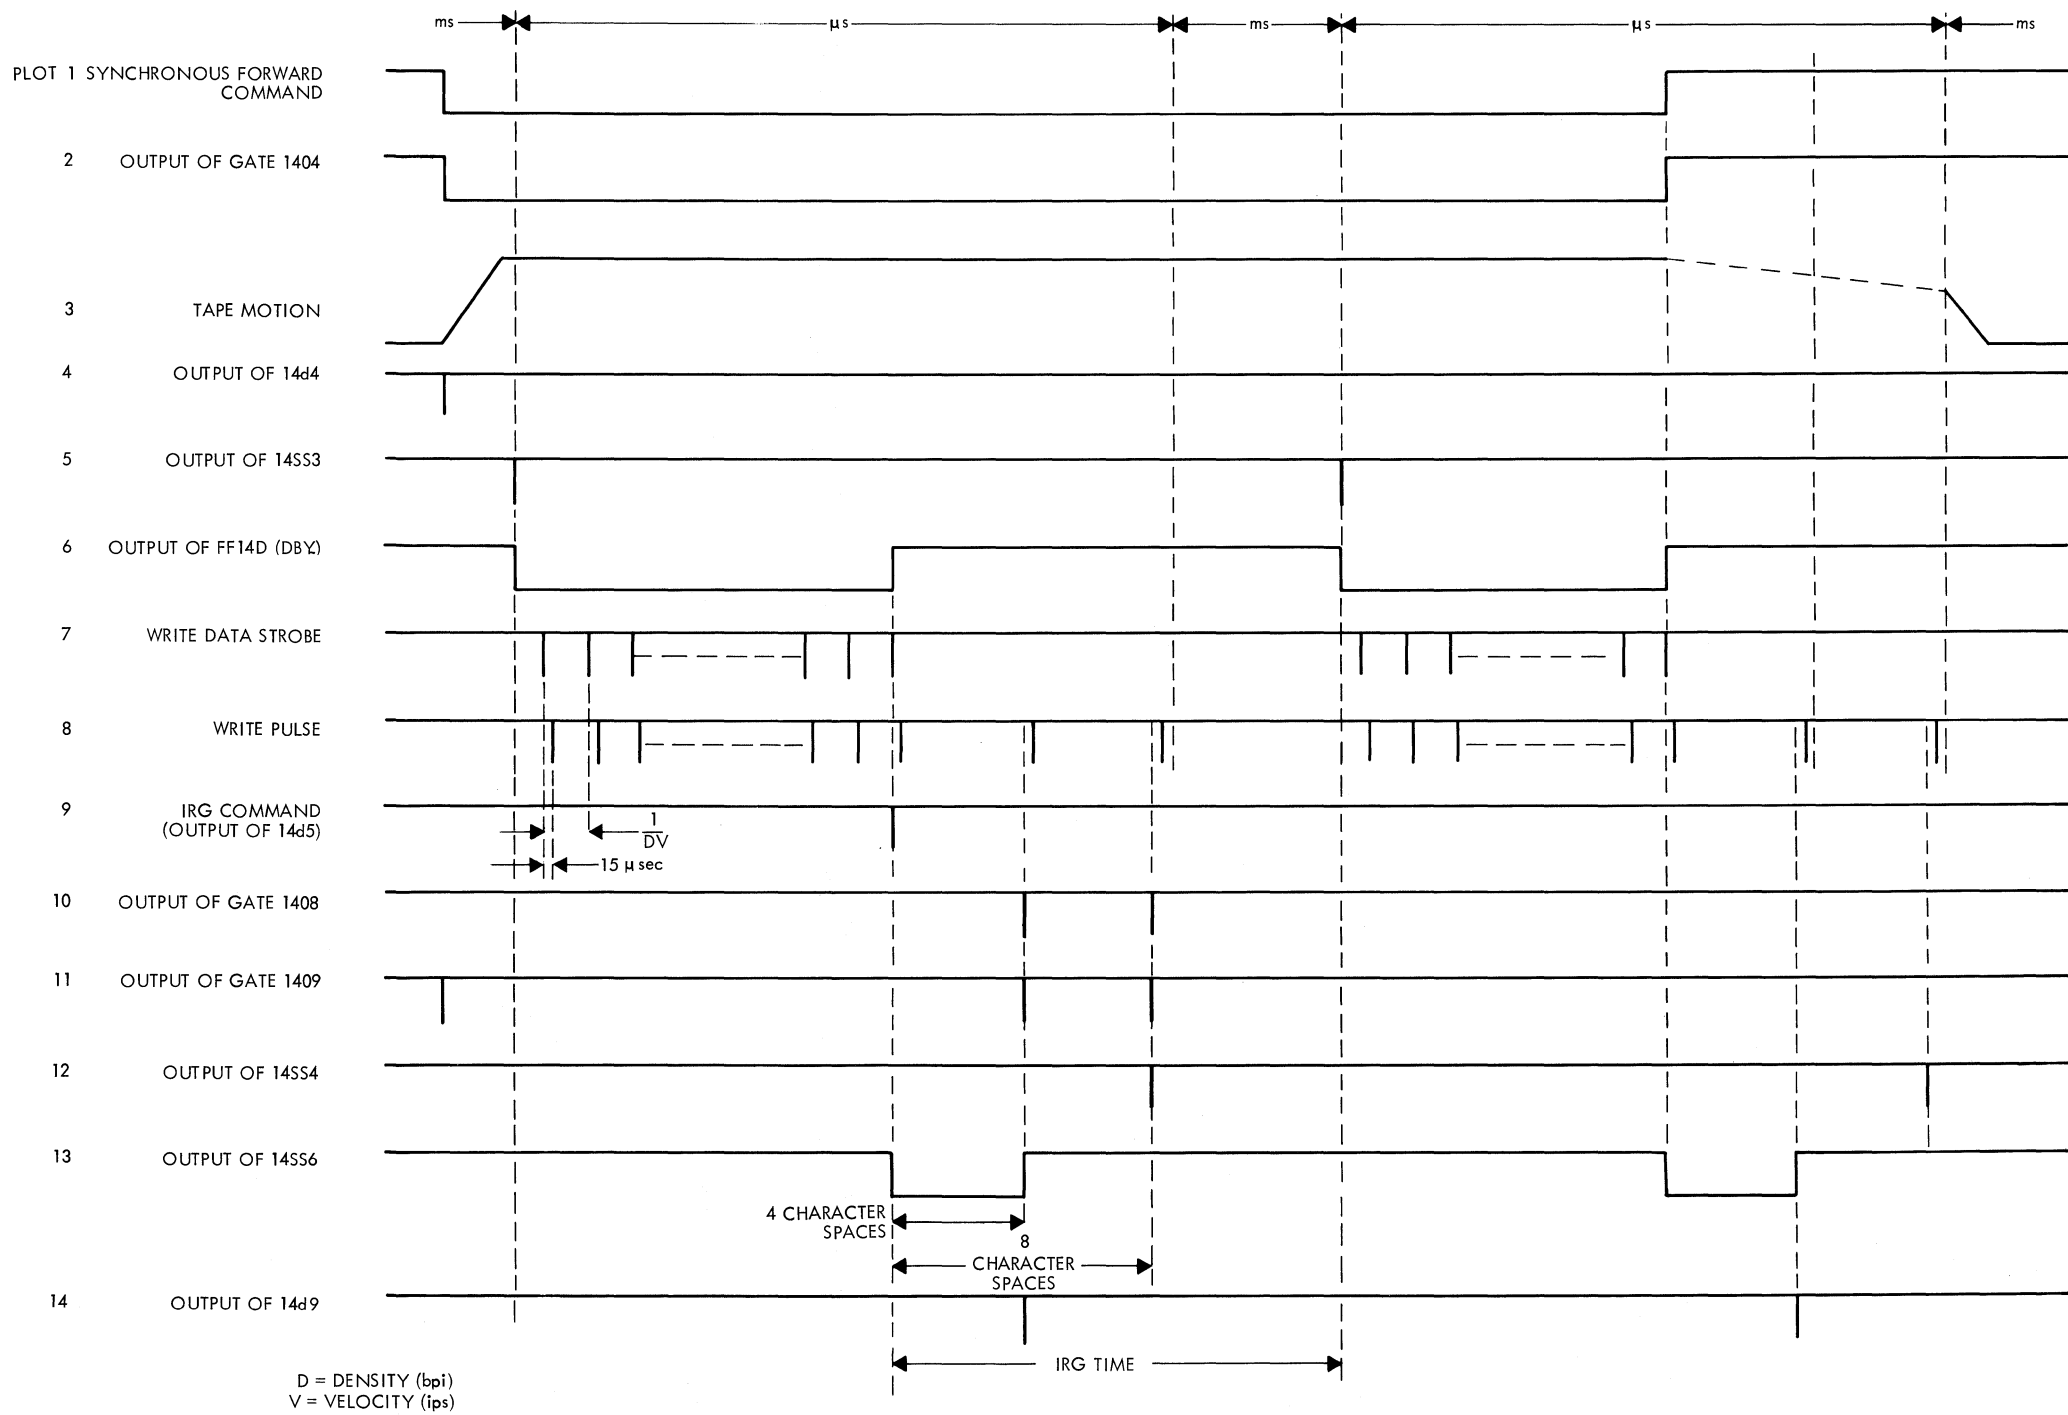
ms   µs   ms   µs   ms

PLOT 1 SYNCHRONOUS FORWARD COMMAND

2 OUTPUT OF GATE 1404

3 TAPE MOTION

4 OUTPUT OF 14d4

5 OUTPUT OF 14SS3

6 OUTPUT OF FF14D (DBY.)

7 WRITE DATA STROBE

8 WRITE PULSE

9 IRG COMMAND (OUTPUT OF 14d5)

$\frac{1}{DV}$

15 µ sec

10 OUTPUT OF GATE 1408

11 OUTPUT OF GATE 1409

12 OUTPUT OF 14SS4

13 OUTPUT OF 14SS6

4 CHARACTER SPACES

8 CHARACTER SPACES

14 OUTPUT OF 14d9

IRG TIME

D = DENSITY (bpi)
V = VELOCITY (ips)